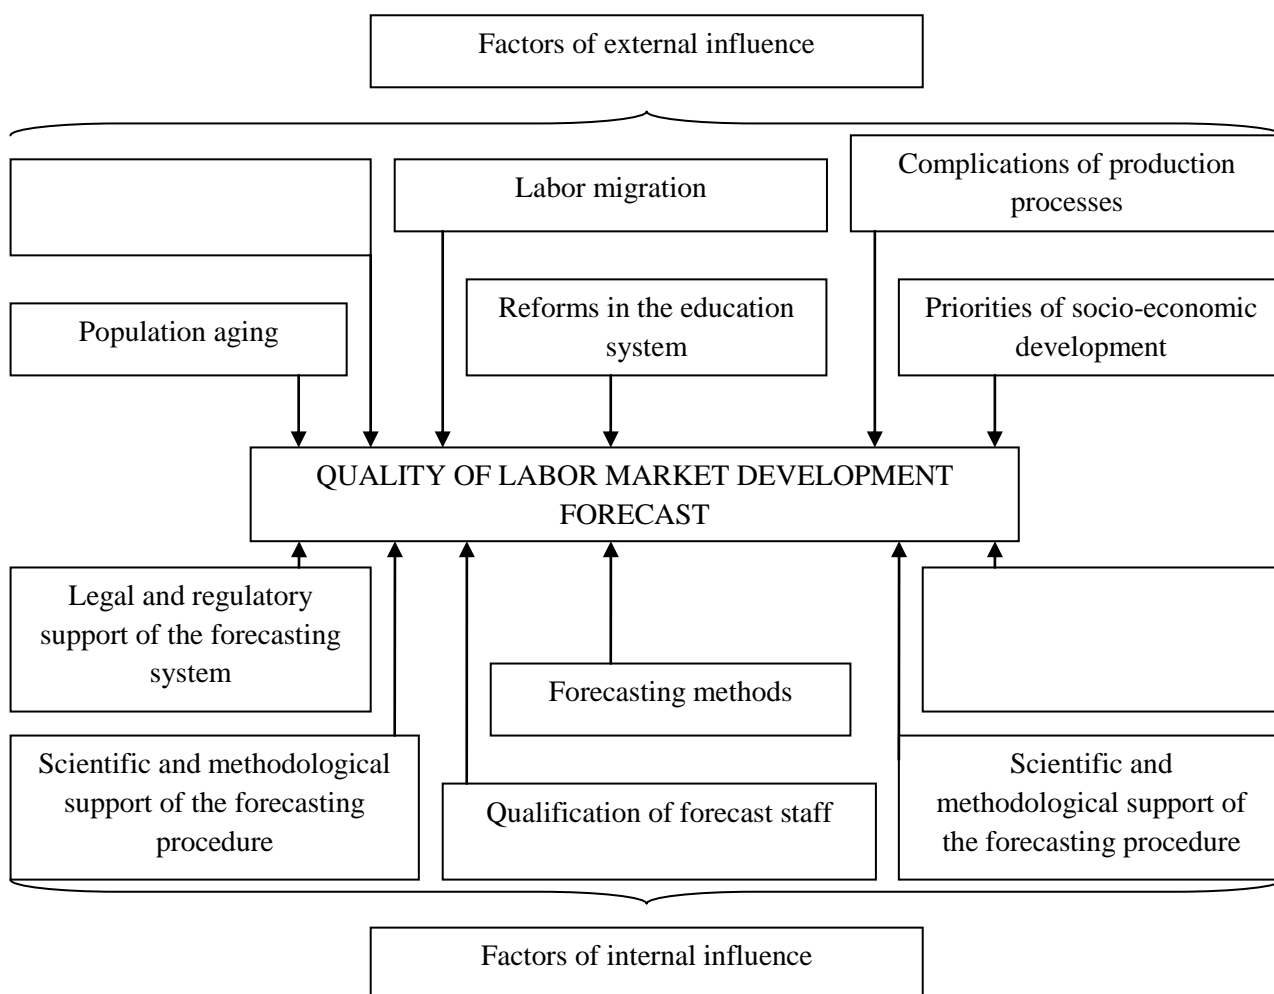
Factors of external influence

Labor migration

Complications of production processes

Population aging

Reforms in the education system

Priorities of socio-economic development

QUALITY OF LABOR MARKET DEVELOPMENT FORECAST

Legal and regulatory support of the forecasting system

Forecasting methods

Scientific and methodological support of the forecasting procedure

Qualification of forecast staff

Scientific and methodological support of the forecasting procedure

Factors of internal influence